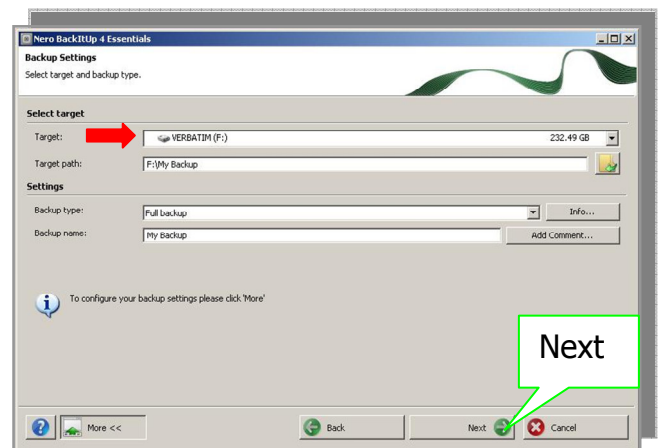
Nero BackItUp 4 Essentials

Backup Settings
Select target and backup type.

Select target

Target: VERBATIM (F:) 232.49 GB

Target path: F:\My Backup

Settings

Backup type: Full backup

Info...

Backup name: My Backup

Add Comment...

To configure your backup settings please click 'More'

Next

More <<

Back

Next

Cancel